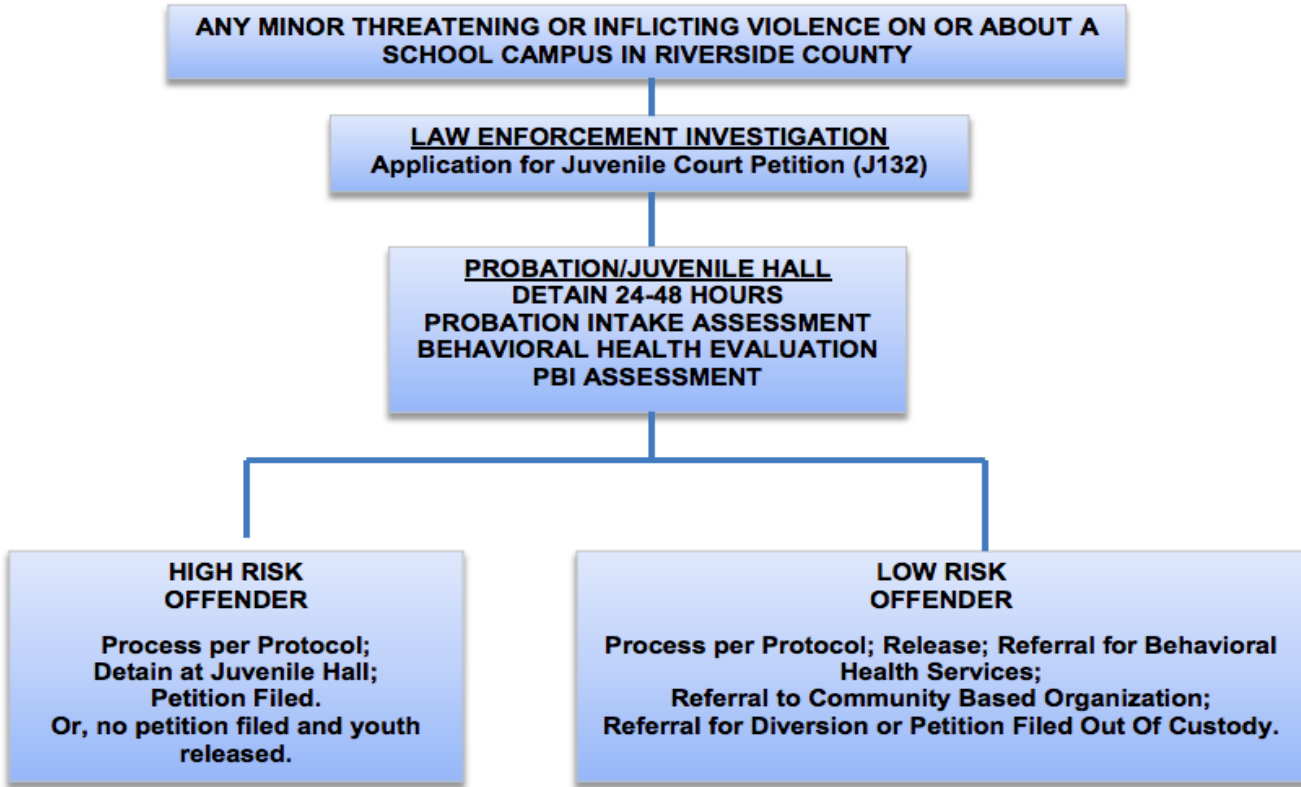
ANY MINOR THREATENING OR INFLICTING VIOLENCE ON OR ABOUT A SCHOOL CAMPUS IN RIVERSIDE COUNTY

LAW ENFORCEMENT INVESTIGATION
Application for Juvenile Court Petition (J132)

PROBATION/JUVENILE HALL
DETAIN 24-48 HOURS
PROBATION INTAKE ASSESSMENT
BEHAVIORAL HEALTH EVALUATION
PBI ASSESSMENT

HIGH RISK OFFENDER

Process per Protocol;
Detain at Juvenile Hall;
Petition Filed.
Or, no petition filed and youth released.

LOW RISK OFFENDER

Process per Protocol; Release; Referral for Behavioral Health Services;
Referral to Community Based Organization;
Referral for Diversion or Petition Filed Out Of Custody.